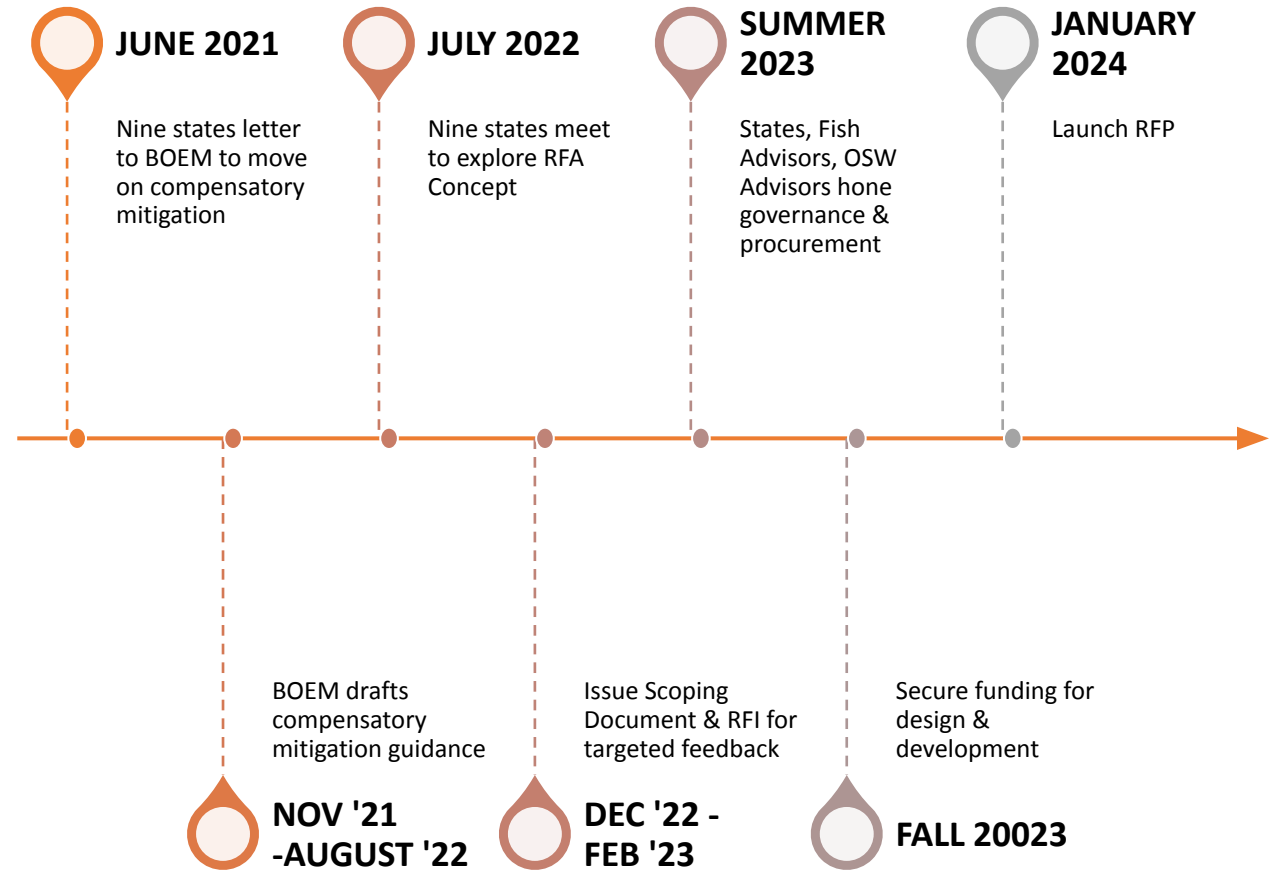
JUNE 2021

Nine states letter to BOEM to move on compensatory mitigation

JULY 2022

Nine states meet to explore RFA Concept

SUMMER 2023

States, Fish Advisors, OSW Advisors hone governance & procurement

JANUARY 2024

Launch RFP

BOEM drafts compensatory mitigation guidance

NOV '21 -AUGUST '22

Issue Scoping Document & RFI for targeted feedback

DEC '22 - FEB '23

Secure funding for design & development

FALL 20023